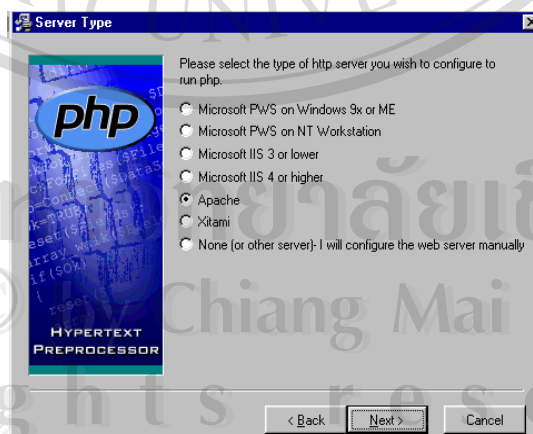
Server Type

php

HYPERTEXT PREPROCESSOR

Please select the type of http server you wish to configure to run php.

Microsoft PWS on Windows 9x or ME
Microsoft PWS on NT Workstation
Microsoft IIS 3 or lower
Microsoft IIS 4 or higher
Apache
Xitami
None (or other server)- I will configure the web server manually

< Back
Next >
Cancel

UNIVE
มหาวิทยาลัยเชี
by Chiang Mai
g h t s r e s e